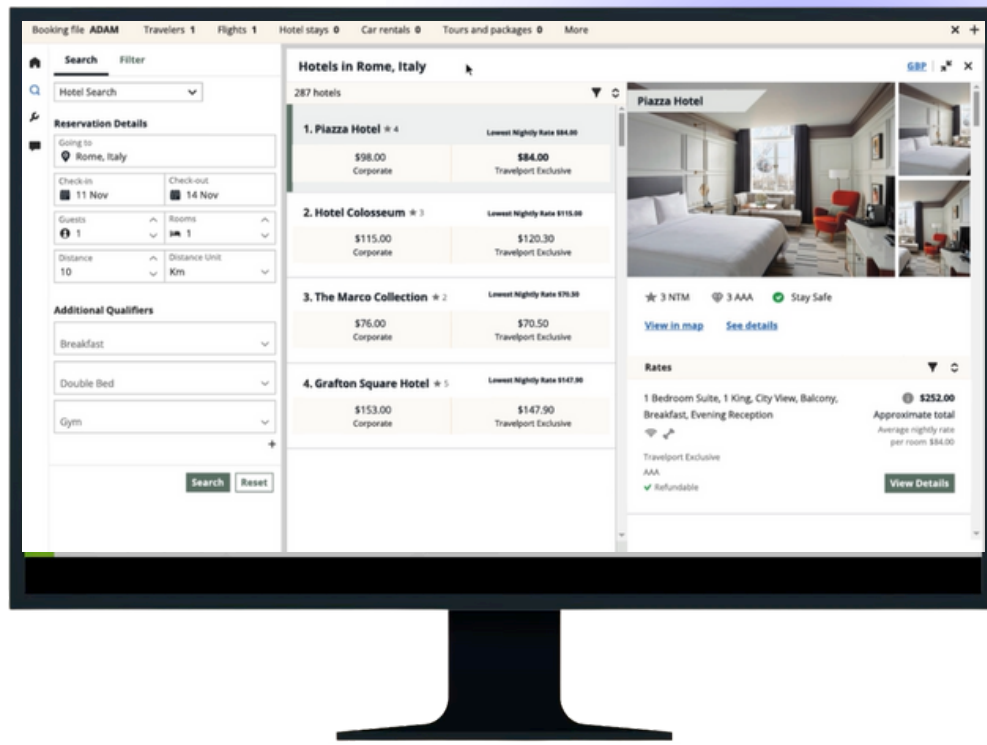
Booking file ADAM Travelers 1 Flights 1 Hotel stays 0 Car rentals 0 Tours and packages 0 More

Search Filter

Hotel Search

Reservation Details

Going to
Rome, Italy

Check-in
11 Nov

Check-out
14 Nov

Guests
1

Rooms
1

Distance
10

Distance Unit
Km

Additional Qualifiers

Breakfast

Double Bed

Gym

+

Search Reset

Hotels in Rome, Italy

GBP

287 hotels

1. Piazza Hotel ★ 4
Lowest Nightly Rate $84.00
$98.00
Corporate
$84.00
Travelport Exclusive

2. Hotel Colosseum ★ 3
Lowest Nightly Rate $115.00
$115.00
Corporate
$120.30
Travelport Exclusive

3. The Marco Collection ★ 2
Lowest Nightly Rate $70.50
$76.00
Corporate
$70.50
Travelport Exclusive

4. Grafton Square Hotel ★ 5
Lowest Nightly Rate $147.90
$153.00
Corporate
$147.90
Travelport Exclusive

Piazza Hotel

★ 3 NTM 3 AAA Stay Safe

View in map See details

Rates

1 Bedroom Suite, 1 King, City View, Balcony, Breakfast, Evening Reception

$252.00
Approximate total
Average nightly rate per room $84.00

Travelport Exclusive
AAA
✔ Refundable

View Details